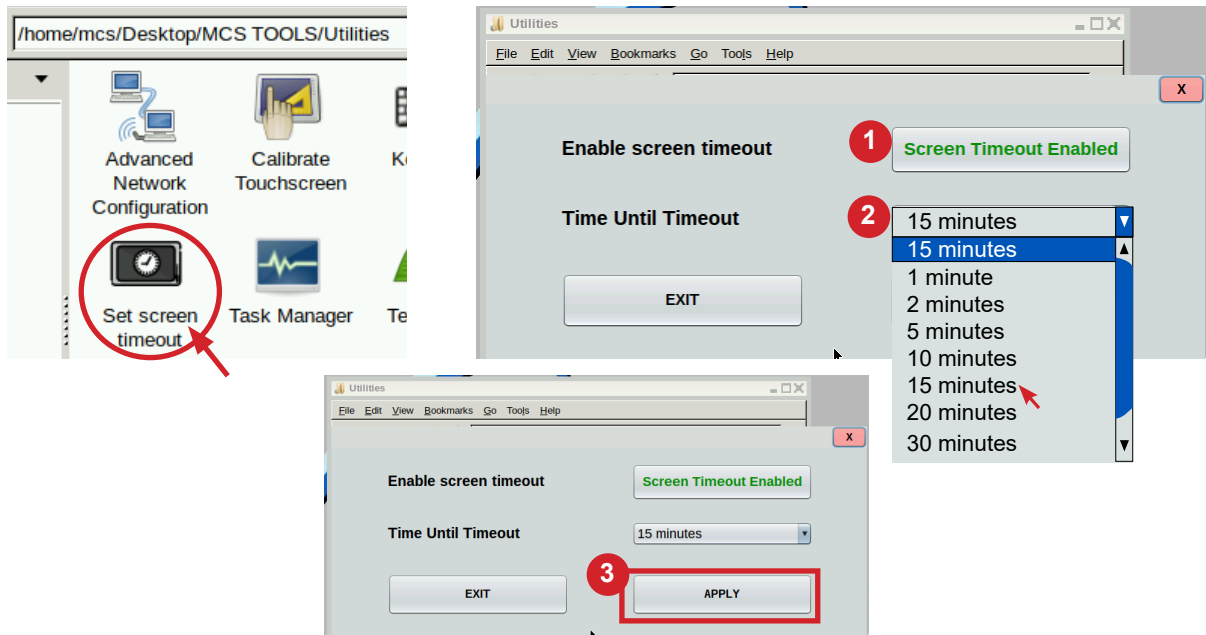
/home/mcs/Desktop/MCS TOOLS/Utilities

Advanced Network Configuration

Calibrate Touchscreen

K

Set screen timeout

Task Manager

Te

Utilities

File Edit View Bookmarks Go Tools Help

X

Enable screen timeout

1

Screen Timeout Enabled

Time Until Timeout

2

15 minutes

15 minutes
1 minute
2 minutes
5 minutes
10 minutes
15 minutes
20 minutes
30 minutes

EXIT

Utilities

File Edit View Bookmarks Go Tools Help

X

Enable screen timeout

Screen Timeout Enabled

Time Until Timeout

15 minutes

EXIT

3

APPLY